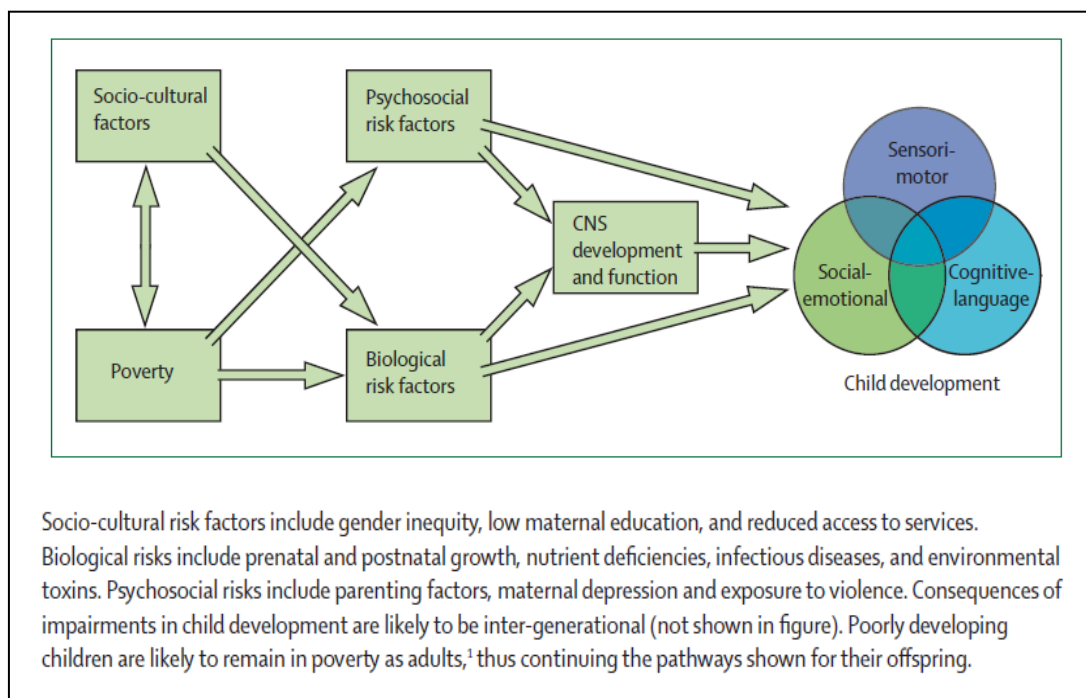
Socio-cultural factors

Psychosocial risk factors

CNS development and function

Poverty

Biological risk factors

Sensori-motor

Social-emotional

Cognitive-language

Child development

Socio-cultural risk factors include gender inequity, low maternal education, and reduced access to services. Biological risks include prenatal and postnatal growth, nutrient deficiencies, infectious diseases, and environmental toxins. Psychosocial risks include parenting factors, maternal depression and exposure to violence. Consequences of impairments in child development are likely to be inter-generational (not shown in figure). Poorly developing children are likely to remain in poverty as adults,$^1$ thus continuing the pathways shown for their offspring.